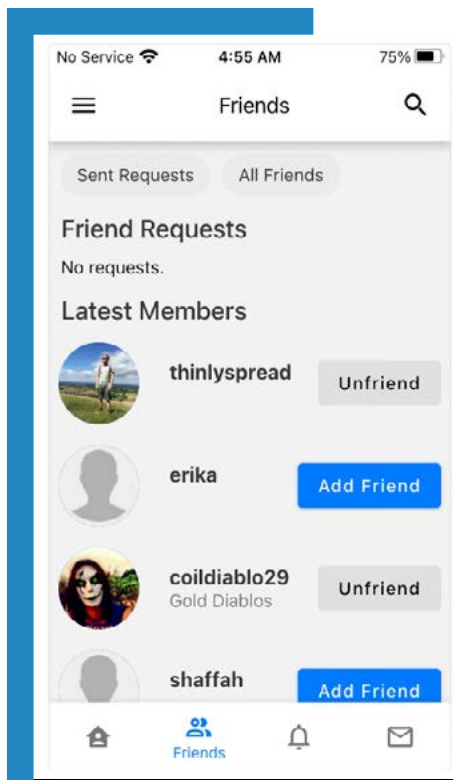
No Service 4:55 AM 75%

Friends

Sent Requests All Friends

Friend Requests

No requests.

Latest Members

thinlyspread Unfriend

erika Add Friend

coildiablo29
Gold Diablos Unfriend

shaffah Add Friend

Friends